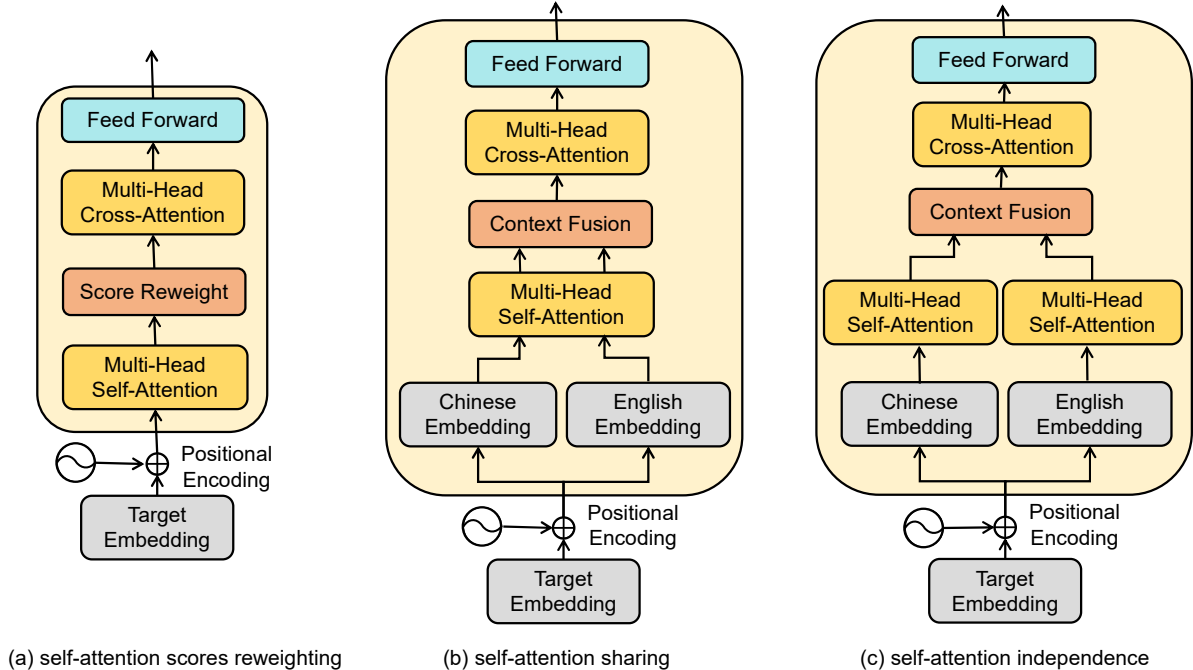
Feed Forward

Multi-Head Cross-Attention

Score Reweight

Multi-Head Self-Attention

Positional Encoding

Target Embedding

(a) self-attention scores reweighting

Feed Forward

Multi-Head Cross-Attention

Context Fusion

Multi-Head Self-Attention

Chinese Embedding

English Embedding

Positional Encoding

Target Embedding

(b) self-attention sharing

Feed Forward

Multi-Head Cross-Attention

Context Fusion

Multi-Head Self-Attention

Multi-Head Self-Attention

Chinese Embedding

English Embedding

Positional Encoding

Target Embedding

(c) self-attention independence